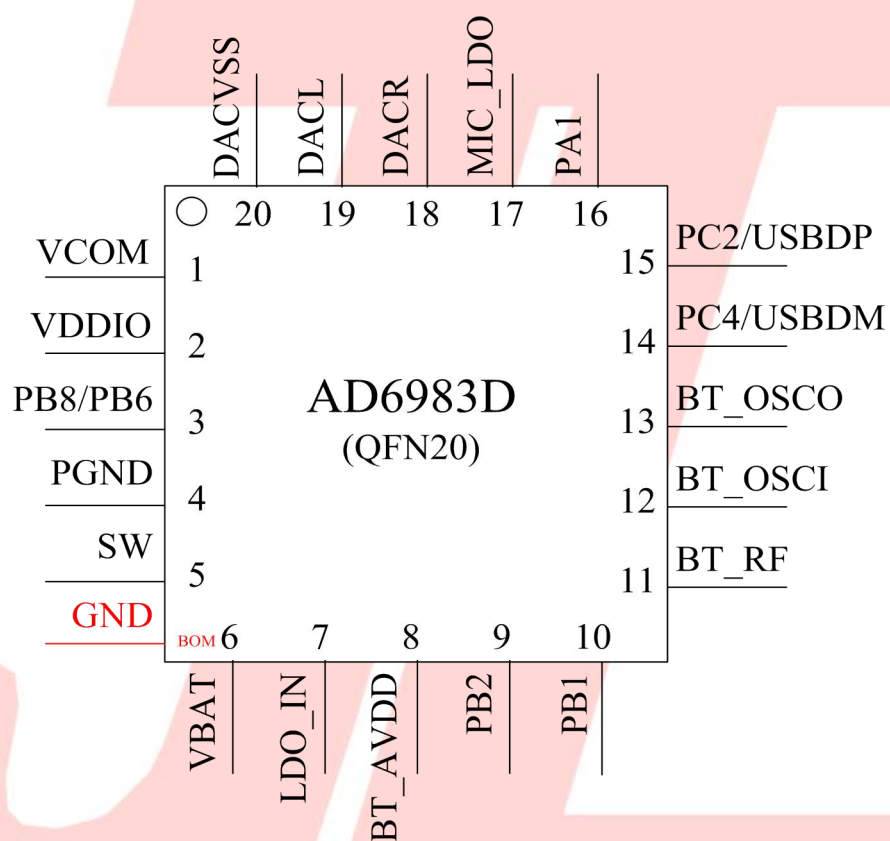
DACVSS DACL DACR MIC_LDO PA1

20 19 18 17 16

VCOM 1
VDDIO 2
PB8/PB6 3
PGND 4
SW 5
GND

AD6983D
(QFN20)

15 PC2/USBDP
14 PC4/USBDM
13 BT_OSCO
12 BT_OSCI
11 BT_RF

BOM 6 7 8 9 10

VBAT LDO_IN BT_AVDD PB2 PB1